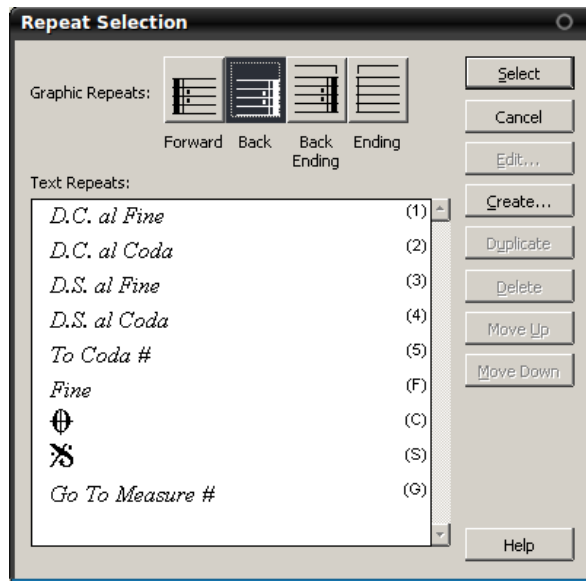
Repeat Selection

Graphic Repeats:

Forward Back Back Ending Ending

Text Repeats:

D.C. al Fine (1)
D.C. al Coda (2)
D.S. al Fine (3)
D.S. al Coda (4)
To Coda # (5)
Fine (F)
(C)
(S)
Go To Measure # (G)

Select
Cancel
Edit...
Create...
Duplicate
Delete
Move Up
Move Down
Help